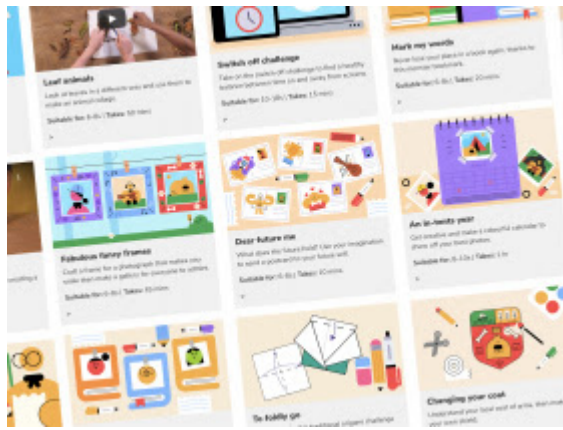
Leaf animals

Look at leaves in a different way and use them to make an animal collage.

Suitable for: 6-8s | Takes: 30 mins

Switch off challenge

Take on the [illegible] challenge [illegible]

Suitable for: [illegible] | Takes: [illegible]

Mark my words

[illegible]

Suitable for: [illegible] | Takes: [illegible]

Fabulous fancy frames

Craft a frame for a photograph that makes you smile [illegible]

Suitable for: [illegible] | Takes: 60 mins

Dear future me

What does the future hold? Use your imagination to send a postcard to your future self.

Suitable for: 6-8s | Takes: 30 mins

An in-twelv year

Get creative and make a colourful calendar to show off your best photos.

Suitable for: 6-12s | Takes: 1 hr

To fold to go

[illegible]

Changing your coat

Understand your local coat of arms, then make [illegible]